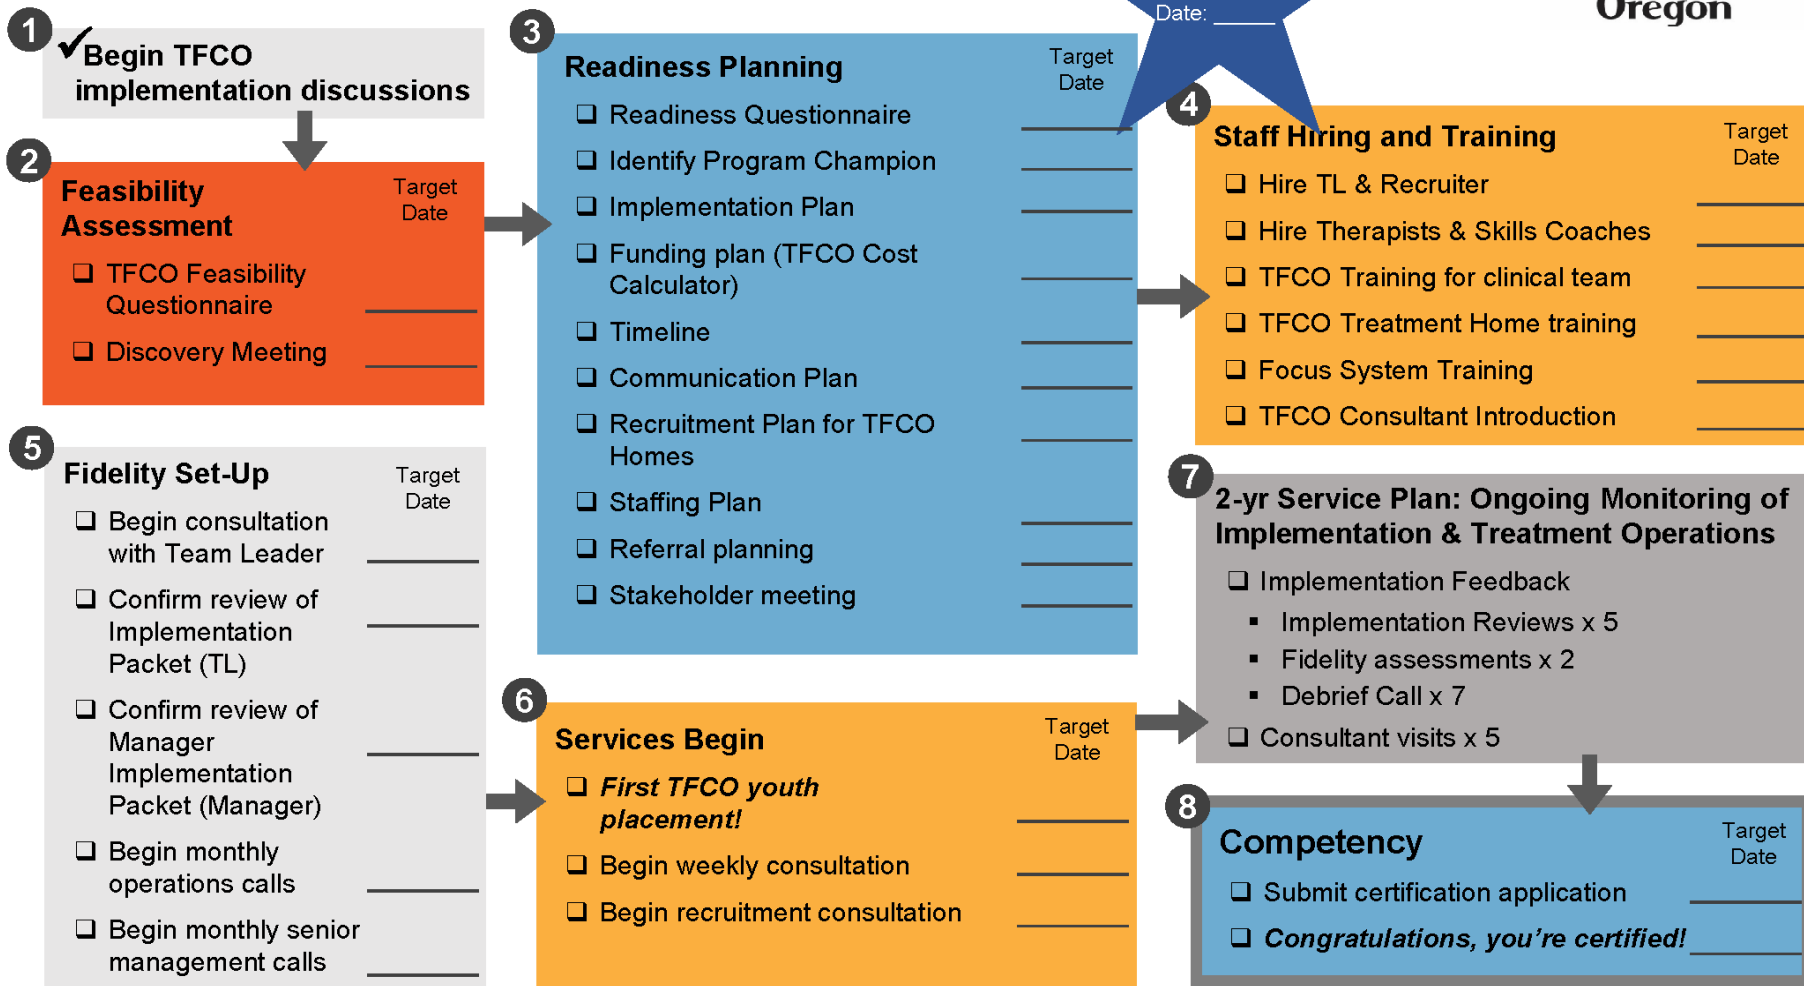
1
✓Begin TFCO implementation discussions

2
Feasibility Assessment
Target Date
❑ TFCO Feasibility Questionnaire ______
❑ Discovery Meeting ______

3
Readiness Planning
Target Date
❑ Readiness Questionnaire ______
❑ Identify Program Champion ______
❑ Implementation Plan ______
❑ Funding plan (TFCO Cost Calculator) ______
❑ Timeline ______
❑ Communication Plan ______
❑ Recruitment Plan for TFCO Homes ______
❑ Staffing Plan ______
❑ Referral planning ______
❑ Stakeholder meeting ______

Date: _____

Oregon

4
Staff Hiring and Training
Target Date
❑ Hire TL & Recruiter ______
❑ Hire Therapists & Skills Coaches ______
❑ TFCO Training for clinical team ______
❑ TFCO Treatment Home training ______
❑ Focus System Training ______
❑ TFCO Consultant Introduction ______

5
Fidelity Set-Up
Target Date
❑ Begin consultation with Team Leader ______
❑ Confirm review of Implementation Packet (TL) ______
❑ Confirm review of Manager Implementation Packet (Manager) ______
❑ Begin monthly operations calls ______
❑ Begin monthly senior management calls ______

6
Services Begin
Target Date
❑ *First TFCO youth placement!* ______
❑ Begin weekly consultation ______
❑ Begin recruitment consultation ______

7
2-yr Service Plan: Ongoing Monitoring of Implementation & Treatment Operations
❑ Implementation Feedback
▪ Implementation Reviews x 5
▪ Fidelity assessments x 2
▪ Debrief Call x 7
❑ Consultant visits x 5

8
Competency
Target Date
❑ Submit certification application ______
❑ *Congratulations, you're certified!* ______